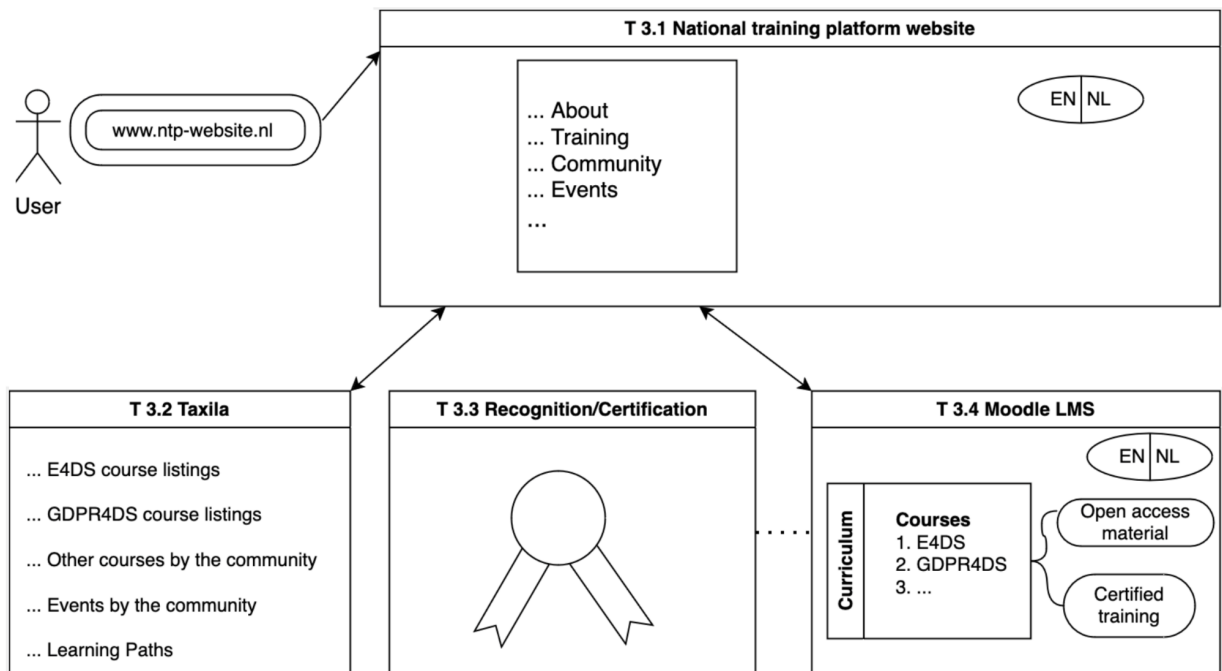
User

www.ntp-website.nl

T 3.1 National training platform website

... About
... Training
... Community
... Events
...

EN NL

T 3.2 Taxila

... E4DS course listings

... GDPR4DS course listings

... Other courses by the community

... Events by the community

... Learning Paths

T 3.3 Recognition/Certification

T 3.4 Moodle LMS

EN NL

Curriculum

Courses
1. E4DS
2. GDPR4DS
3. ...

Open access material

Certified training